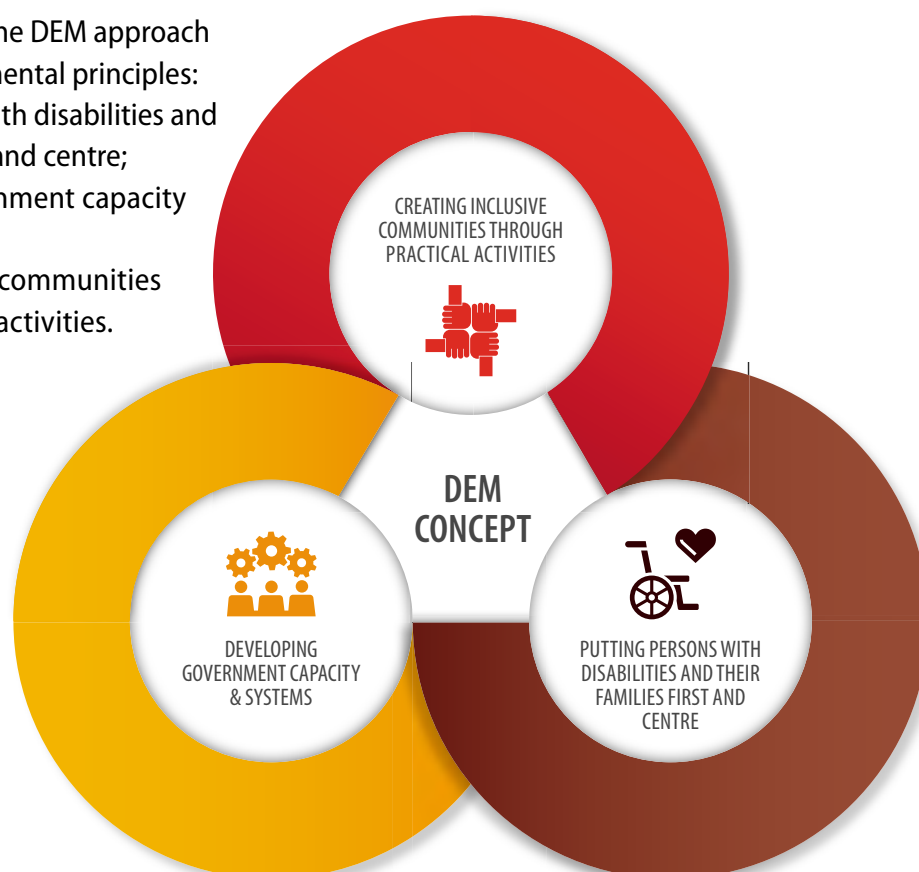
he DEM approach
mental principles:
th disabilities and
and centre;
nment capacity

communities
activities.

CREATING INCLUSIVE COMMUNITIES THROUGH PRACTICAL ACTIVITIES

DEM CONCEPT

DEVELOPING GOVERNMENT CAPACITY & SYSTEMS

PUTTING PERSONS WITH DISABILITIES AND THEIR FAMILIES FIRST AND CENTRE